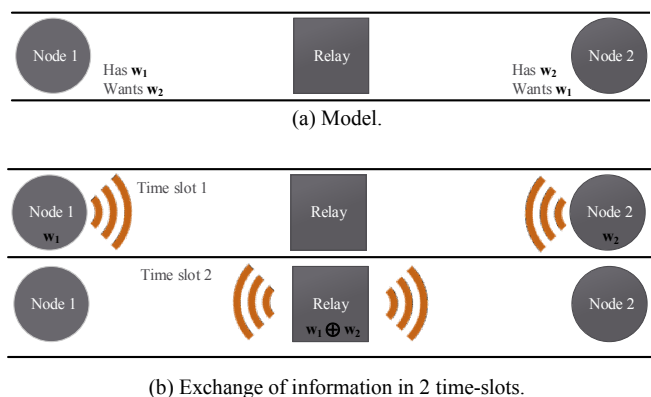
Node 1

Has $\mathbf{w_1}$
Wants $\mathbf{w_2}$

Relay

Has $\mathbf{w_2}$
Wants $\mathbf{w_1}$

Node 2

(a) Model.

Node 1
$\mathbf{w_1}$

Time slot 1

Relay

Node 2
$\mathbf{w_2}$

Node 1

Time slot 2

Relay
$\mathbf{w_1} \oplus \mathbf{w_2}$

Node 2

(b) Exchange of information in 2 time-slots.